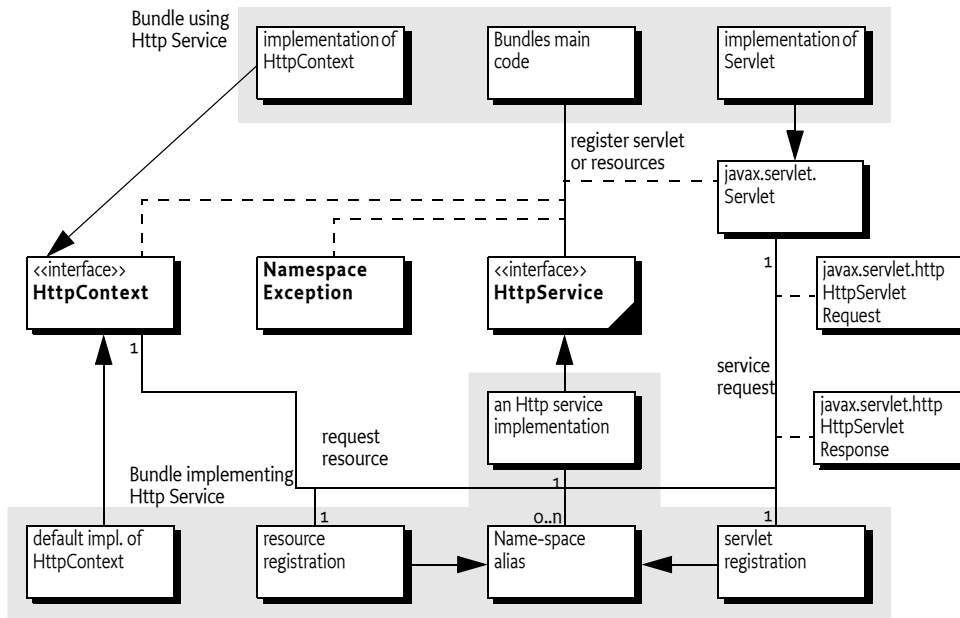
Bundle using Http Service

implementation of HttpContext

Bundles main code

implementation of Servlet

register servlet or resources

javax.servlet. Servlet

<<interface>> HttpContext

Namespace Exception

<<interface>> HttpService

1

javax.servlet.http HttpServlet Request

1

service request

an Http service implementation

request resource

javax.servlet.http HttpServlet Response

Bundle implementing Http Service

1

1

0..n

1

default impl. of HttpContext

resource registration

Name-space alias

servlet registration